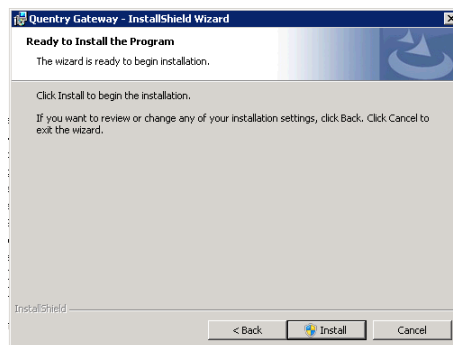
Quentry Gateway - InstallShield Wizard

Ready to Install the Program

The wizard is ready to begin installation.

Click Install to begin the installation.

If you want to review or change any of your installation settings, click Back. Click Cancel to exit the wizard.

InstallShield

< Back

Install

Cancel